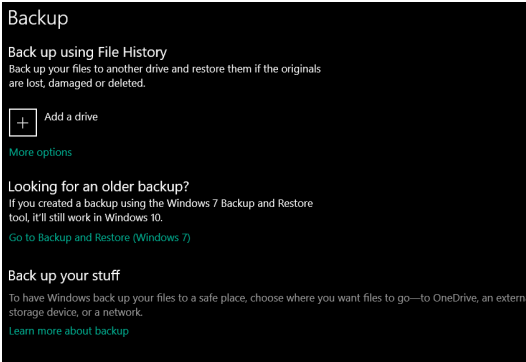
Backup

Back up using File History

Back up your files to another drive and restore them if the originals are lost, damaged or deleted.

+ Add a drive

More options

Looking for an older backup?

If you created a backup using the Windows 7 Backup and Restore tool, it'll still work in Windows 10.

Go to Backup and Restore (Windows 7)

Back up your stuff

To have Windows back up your files to a safe place, choose where you want files to go—to OneDrive, an extern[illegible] storage device, or a network.

Learn more about backup